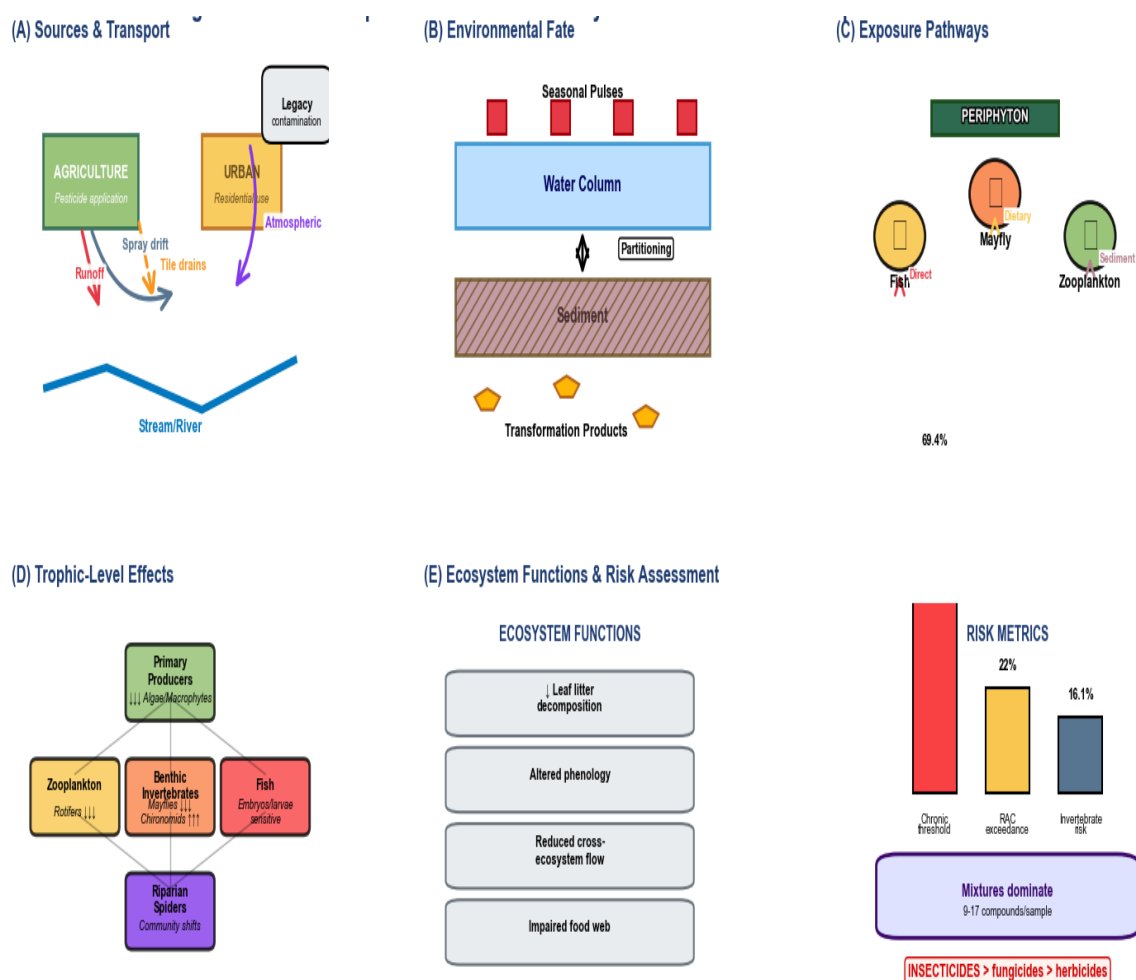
(A) Sources & Transport

Legacy
contamination

AGRICULTURE
Pesticide application

URBAN
Residential use

Atmospheric

Spray drift

Tile drains

Runoff

Stream/River

(B) Environmental Fate

Seasonal Pulses

Water Column

Partitioning

Sediment

Transformation Products

(C) Exposure Pathways

PERIPHYTON

Dietary

Mayfly

Sediment

Fish

Direct

Zooplankton

69.4%

(D) Trophic-Level Effects

Primary Producers
↓↓↓ Algae/Macrophytes

Zooplankton
Rotifers ↓↓↓

Benthic Invertebrates
Mayflies ↓↓↓
Chironomids ↑↑↑

Fish
Embryos/larvae sensitive

Riparian Spiders
Community shifts

(E) Ecosystem Functions & Risk Assessment

ECOSYSTEM FUNCTIONS

↓ Leaf litter decomposition

Altered phenology

Reduced cross-ecosystem flow

Impaired food web

RISK METRICS

22%

16.1%

Chronic threshold

RAC exceedance

Invertebrate risk

Mixtures dominate
9-17 compounds/sample

INSECTICIDES > fungicides > herbicides